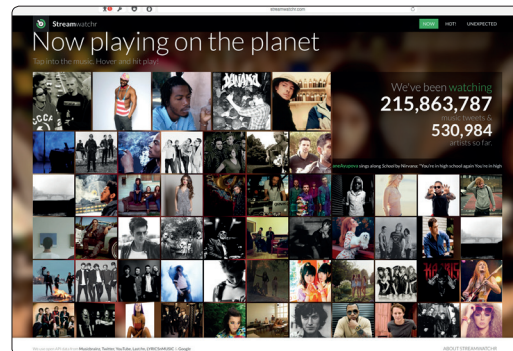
streamwatchr.com

Streamwatchr

NOW HOT! UNEXPECTED

Now playing on the planet

Tap into the music. Hover and hit play!

We've been watching

215,863,787

music tweets &

530,984

artists so far.

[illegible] sings along School by Nirvana: "You're in high school again You're in high

ABOUT STREAMWATCHR